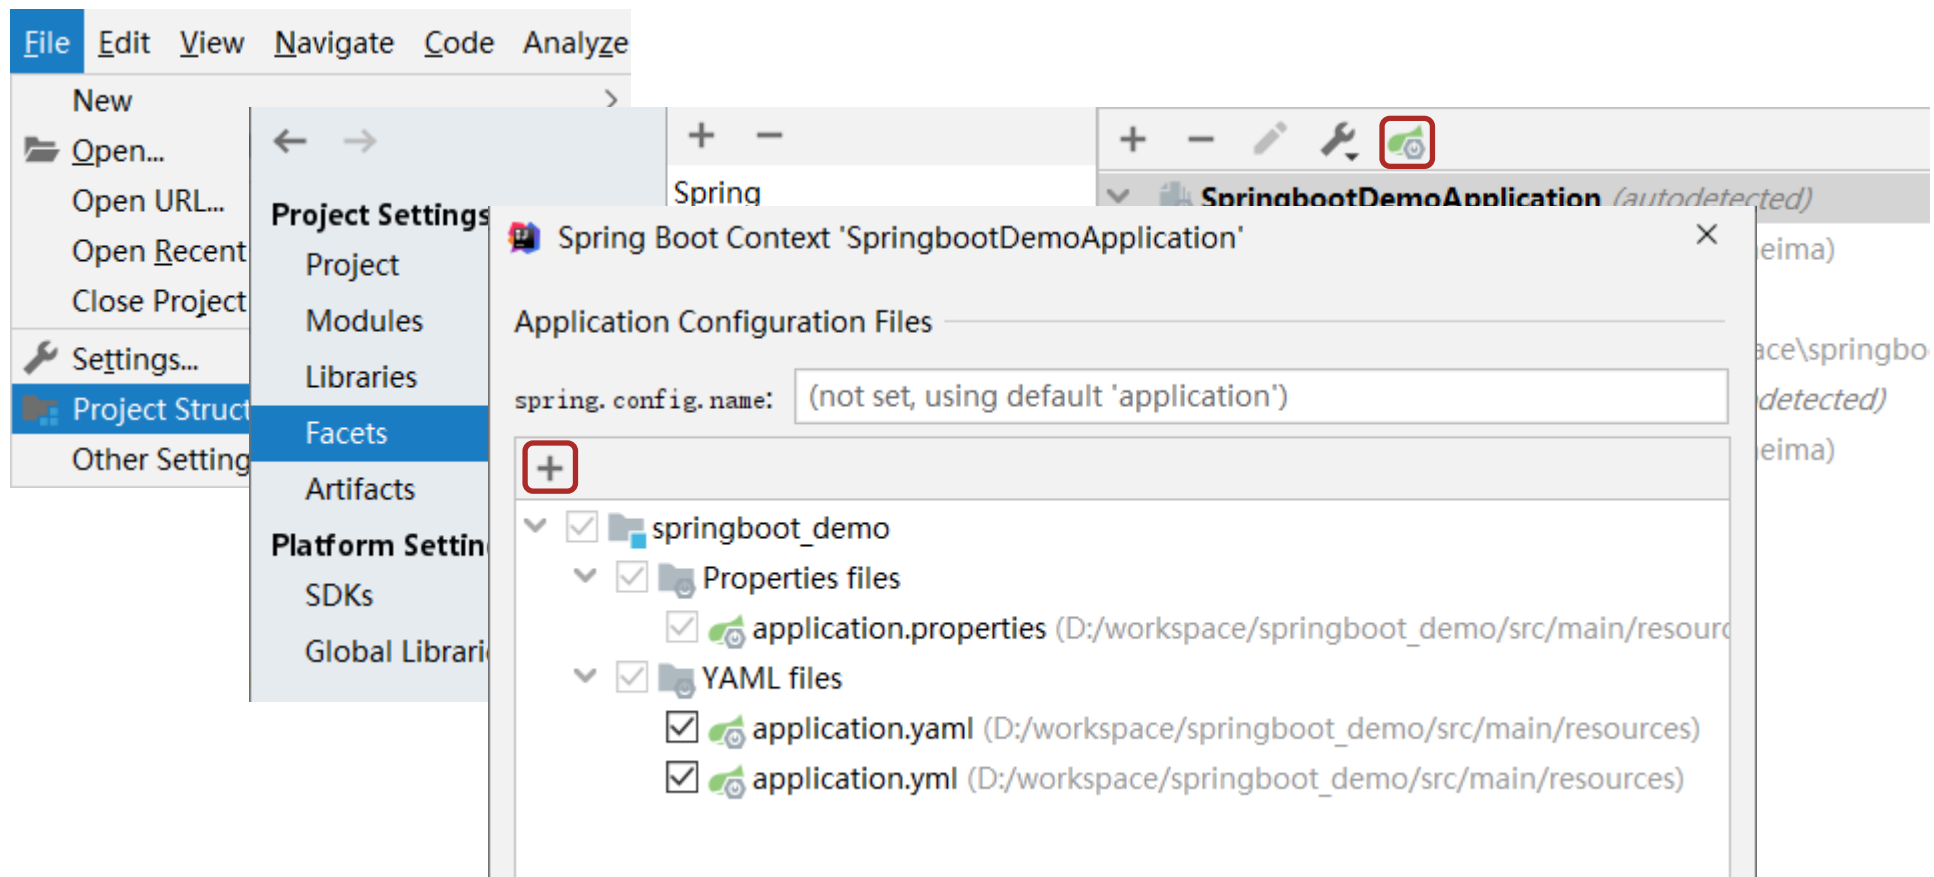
File Edit View Navigate Code Analyze

New
Open...
Open URL...
Open Recent
Close Project
Settings...
Project Struct
Other Setting

Project Settings
Project
Modules
Libraries
Facets
Artifacts
Platform Settin
SDKs
Global Librari

Spring

SpringbootDemoApplication (autodetected)
eima)
ace\springbo
detected)
eima)

Spring Boot Context 'SpringbootDemoApplication'

Application Configuration Files

spring.config.name: (not set, using default 'application')

springboot_demo
Properties files
application.properties (D:/workspace/springboot_demo/src/main/resourc
YAML files
application.yaml (D:/workspace/springboot_demo/src/main/resources)
application.yml (D:/workspace/springboot_demo/src/main/resources)